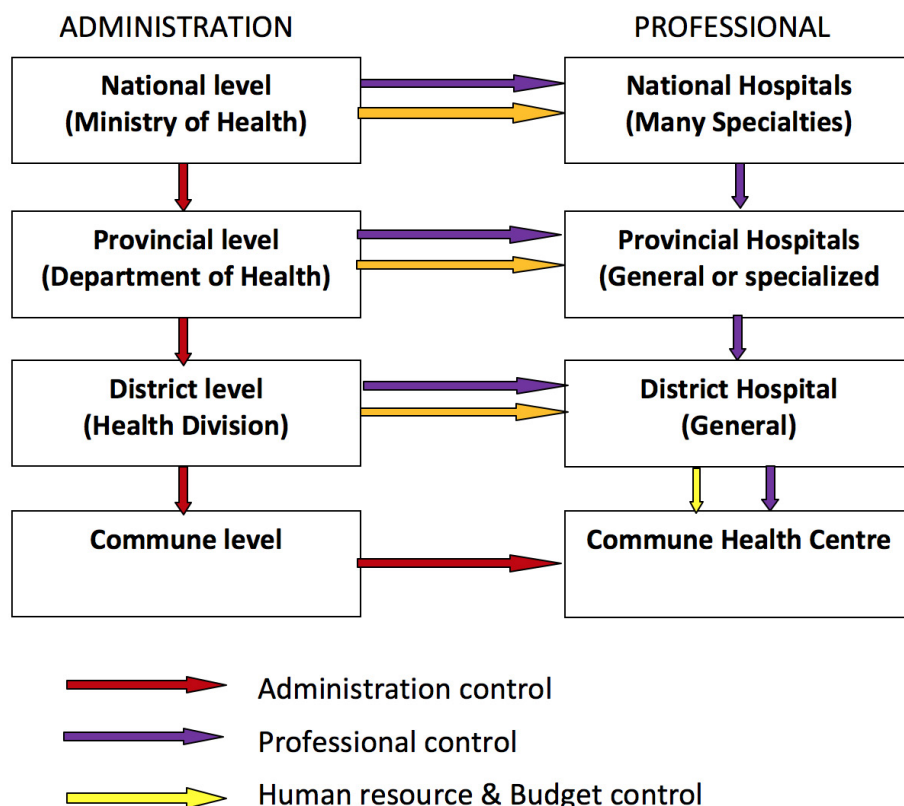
ADMINISTRATION

National level
(Ministry of Health)

Provincial level
(Department of Health)

District level
(Health Division)

Commune level

PROFESSIONAL

National Hospitals
(Many Specialties)

Provincial Hospitals
(General or specialized

District Hospital
(General)

Commune Health Centre

Administration control

Professional control

Human resource & Budget control